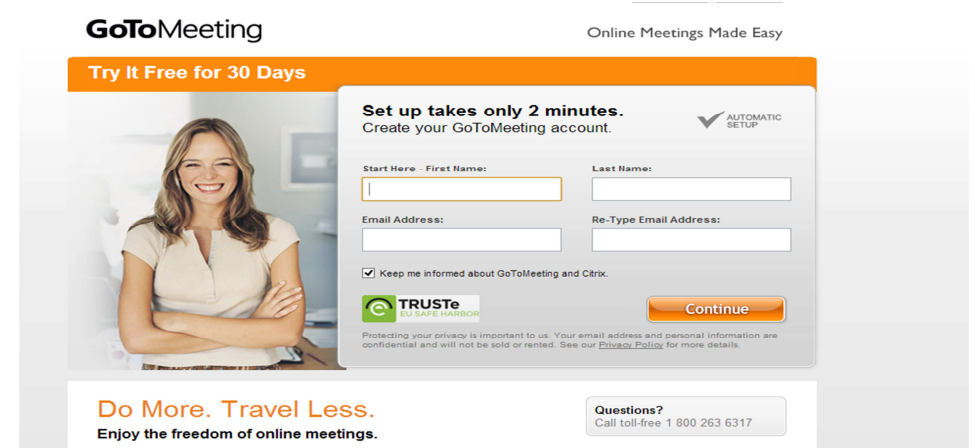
GoToMeeting

Online Meetings Made Easy

Try It Free for 30 Days

Set up takes only 2 minutes.
Create your GoToMeeting account.

AUTOMATIC SETUP

Start Here - First Name:

Last Name:

Email Address:

Re-Type Email Address:

Keep me informed about GoToMeeting and Citrix.

TRUSTe
EU SAFE HARBOR

Continue

Protecting your privacy is important to us. Your email address and personal information are confidential and will not be sold or rented. See our Privacy Policy for more details.

Do More. Travel Less.
Enjoy the freedom of online meetings.

Questions?
Call toll-free 1 800 263 6317